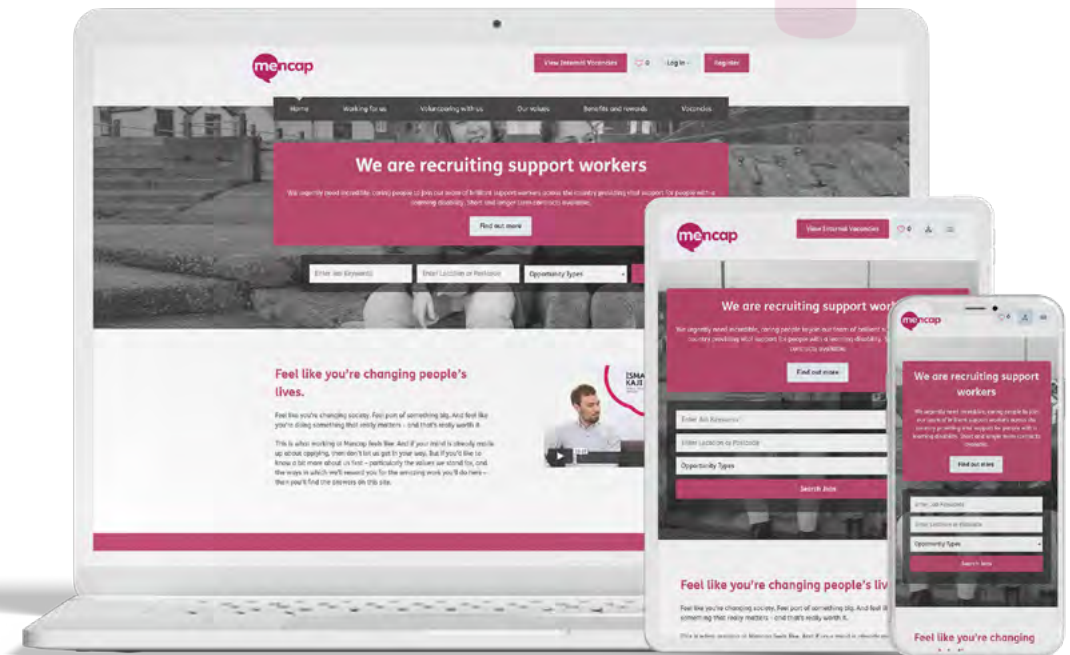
mencap

View Internal Vacancies
0
Log in
Register

Home
Working for us
Volunteering with us
Our values
Benefits and rewards
Vacancies

We are recruiting support workers

We urgently need incredible, caring people to join our team of brilliant support workers across the country providing vital support for people with a learning disability. Short and longer term contracts available.

Find out more

Enter Job Keywords
Enter Location or Postcode
Opportunity Types

Feel like you're changing people's lives.

Feel like you're changing society. Feel part of something big. And feel like you're doing something that really matters – and that's really worth it.

This is what working at Mencap feels like. And if your mind is already made up about applying, then don't let us get in your way. But if you'd like to know a bit more about us first – particularly the values we stand for, and the ways in which we'll reward you for the amazing work you'll do here – then you'll find the answers on this site.

ISMA
KAJI

mencap

View Internal Vacancies
0

We are recruiting support wor

We urgently need incredible, caring people to join our team of brilliant s country providing vital support for people with a learning disability. S contracts available.

Find out more

Enter Job Keywords
Enter Location or Postcode
Opportunity Types
Search Jobs

Feel like you're changing people's liv

Feel like you're changing society. Feel part of something big. And feel li something that really matters – and that's really worth it.

This is what working at Mencap feels like. And if your mind is already m

mencap
0

We are recruiting support workers

We urgently need incredible, caring people to join our team of brilliant support workers across the country providing vital support for people with a learning disability. Short and longer term contracts available.

Find out more

Enter Job Keywords
Enter Location or Postcode
Opportunity Types
Search Jobs

Feel like you're changing